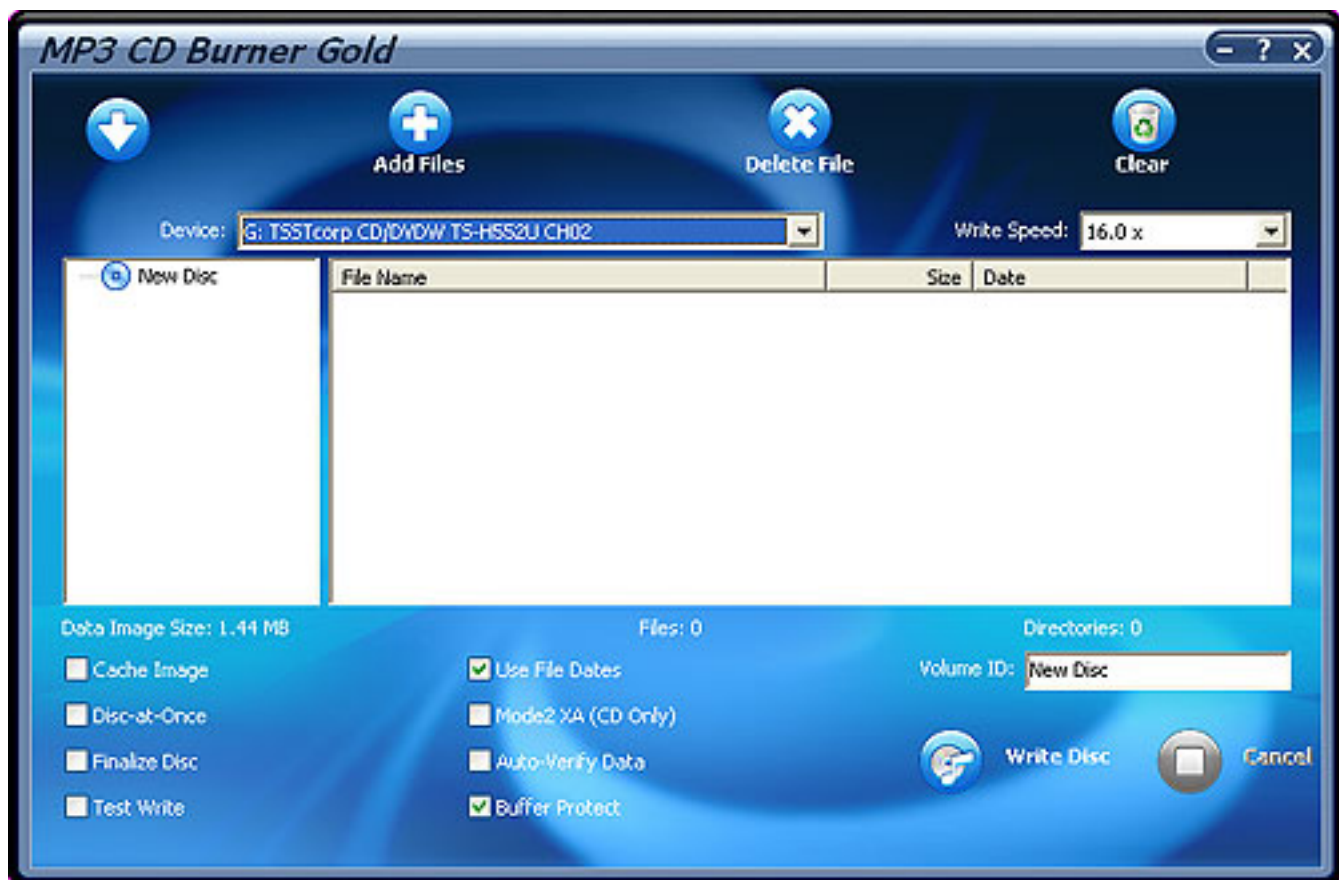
MP3 CD Burner Gold

- ? X

Add Files

Delete File

Clear

Device: G: TSSTcorp CD/DVDW TS-H552U CH02

Write Speed: 16.0 x

New Disc

| File Name | Size | Date |
|---|---|---|

Data Image Size: 1.44 MB

Files: 0

Directories: 0

Cache Image

Use File Dates

Volume ID: New Disc

Disc-at-Once

Mode2 XA (CD Only)

Finalize Disc

Auto-Verify Data

Write Disc

Cancel

Test Write

Buffer Protect